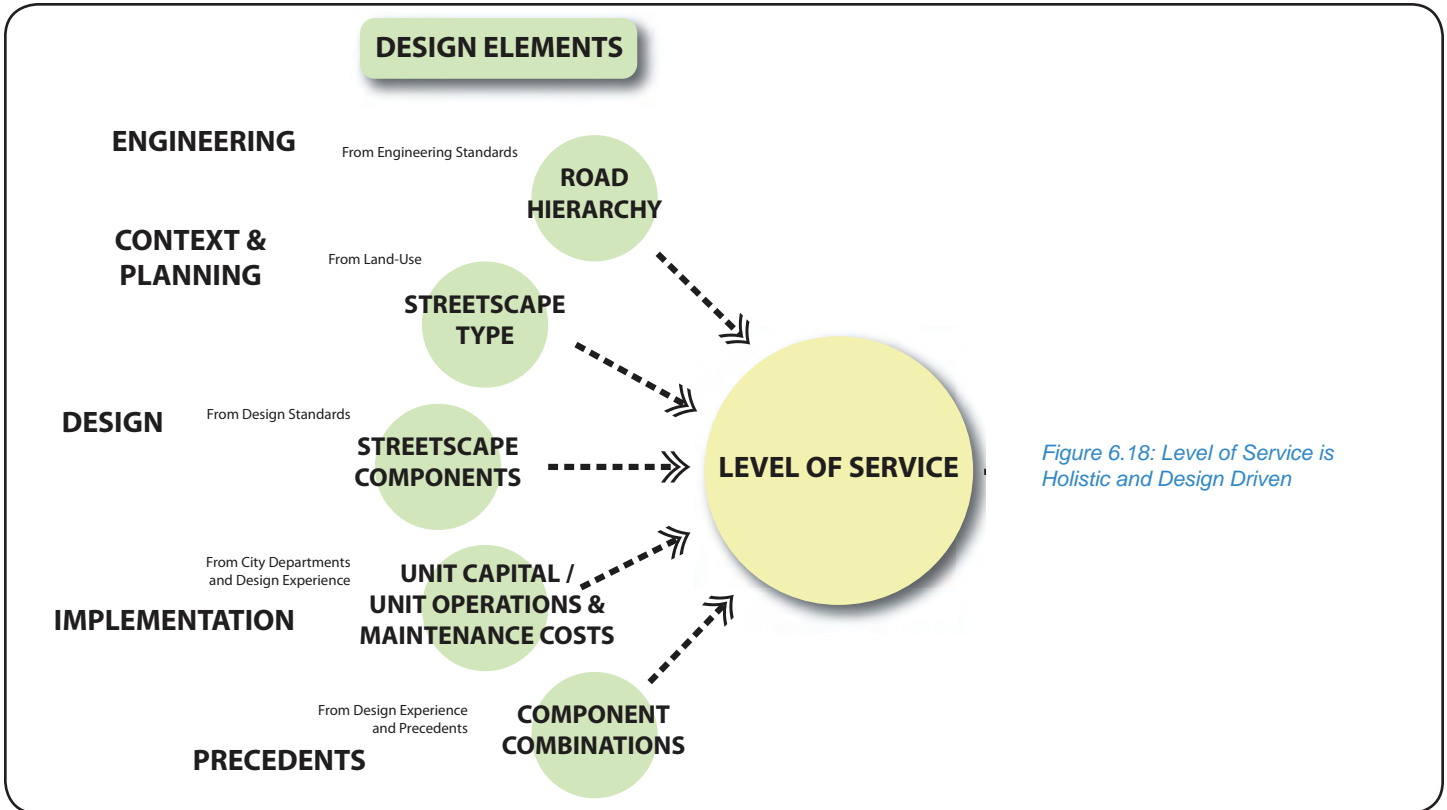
DESIGN ELEMENTS

ENGINEERING

From Engineering Standards

ROAD HIERARCHY

CONTEXT & PLANNING

From Land-Use

STREETSCAPE TYPE

DESIGN

From Design Standards

STREETSCAPE COMPONENTS

LEVEL OF SERVICE

Figure 6.18: Level of Service is Holistic and Design Driven

From City Departments and Design Experience

UNIT CAPITAL / UNIT OPERATIONS & MAINTENANCE COSTS

IMPLEMENTATION

From Design Experience and Precedents

COMPONENT COMBINATIONS

PRECEDENTS